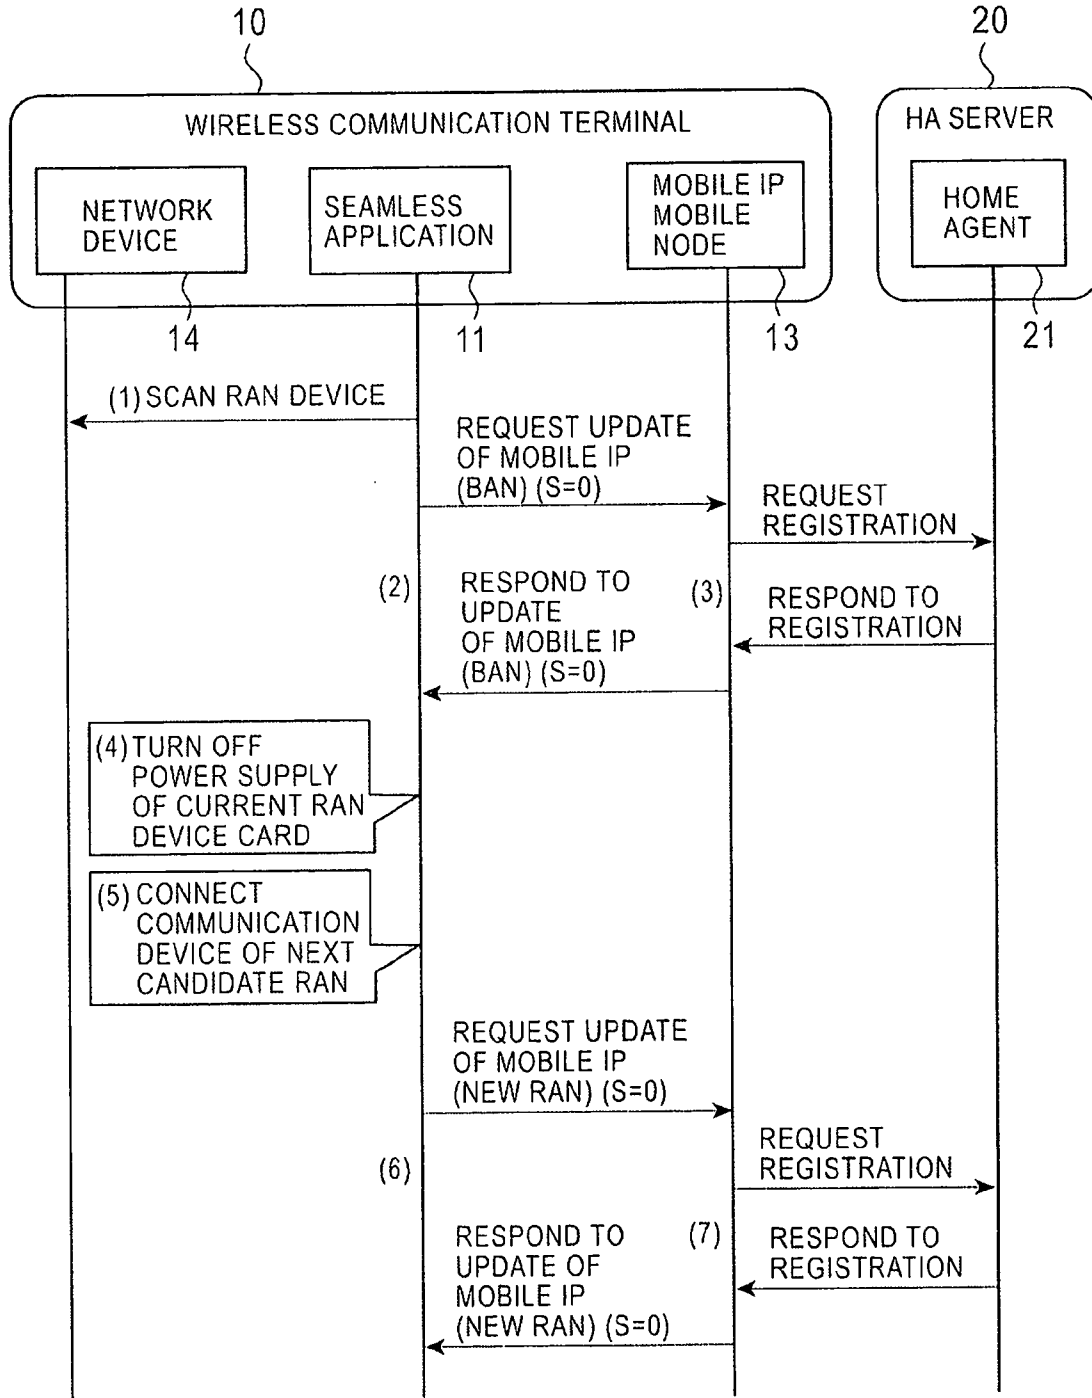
10

20

WIRELESS COMMUNICATION TERMINAL

HA SERVER

NETWORK DEVICE

SEAMLESS APPLICATION

MOBILE IP MOBILE NODE

HOME AGENT

14

11

13

21

(1) SCAN RAN DEVICE

REQUEST UPDATE OF MOBILE IP (BAN) (S=0)

REQUEST REGISTRATION

(2)

RESPOND TO UPDATE OF MOBILE IP (BAN) (S=0)

(3)

RESPOND TO REGISTRATION

(4) TURN OFF POWER SUPPLY OF CURRENT RAN DEVICE CARD

(5) CONNECT COMMUNICATION DEVICE OF NEXT CANDIDATE RAN

REQUEST UPDATE OF MOBILE IP (NEW RAN) (S=0)

REQUEST REGISTRATION

(6)

RESPOND TO UPDATE OF MOBILE IP (NEW RAN) (S=0)

(7)

RESPOND TO REGISTRATION